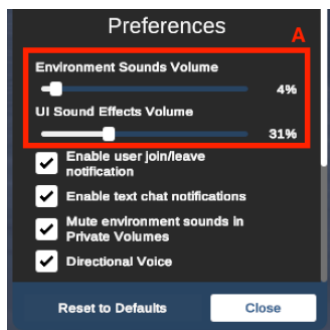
Preferences

A

Environment Sounds Volume

4%

UI Sound Effects Volume

31%

Enable user join/leave notification

Enable text chat notifications

Mute environment sounds in Private Volumes

Directional Voice

Reset to Defaults

Close